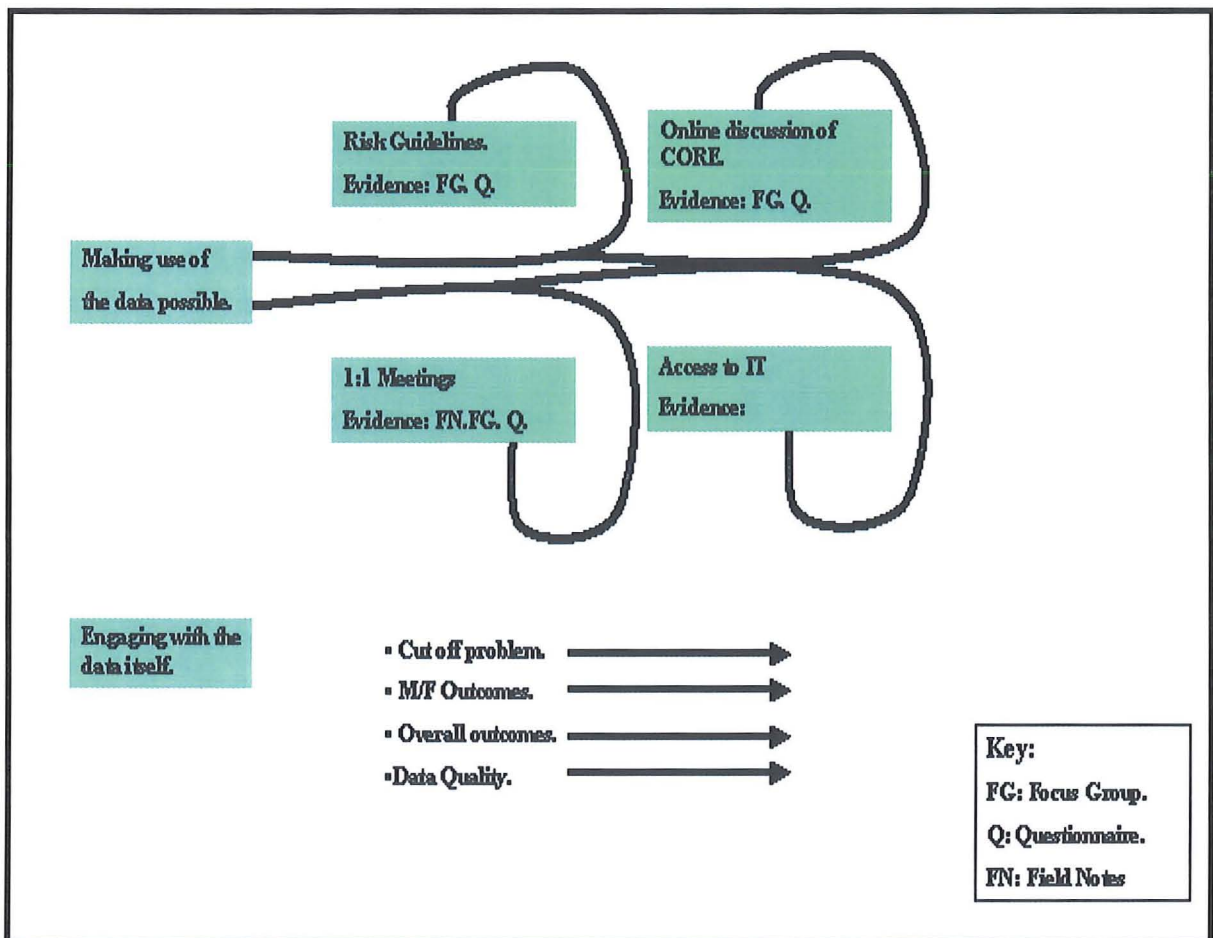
Risk Guidelines.

Evidence: FG. Q.

Online discussion of CORE.

Evidence: FG. Q.

Making use of the data possible.

1:1 Meetings

Evidence: FN.FG. Q.

Access to IT

Evidence:

Engaging with the data itself.

• Cut off problem.

• M/F Outcomes.

• Overall outcomes.

•Data Quality.

Key:

FG: Focus Group.

Q: Questionnaire.

FN: Field Notes